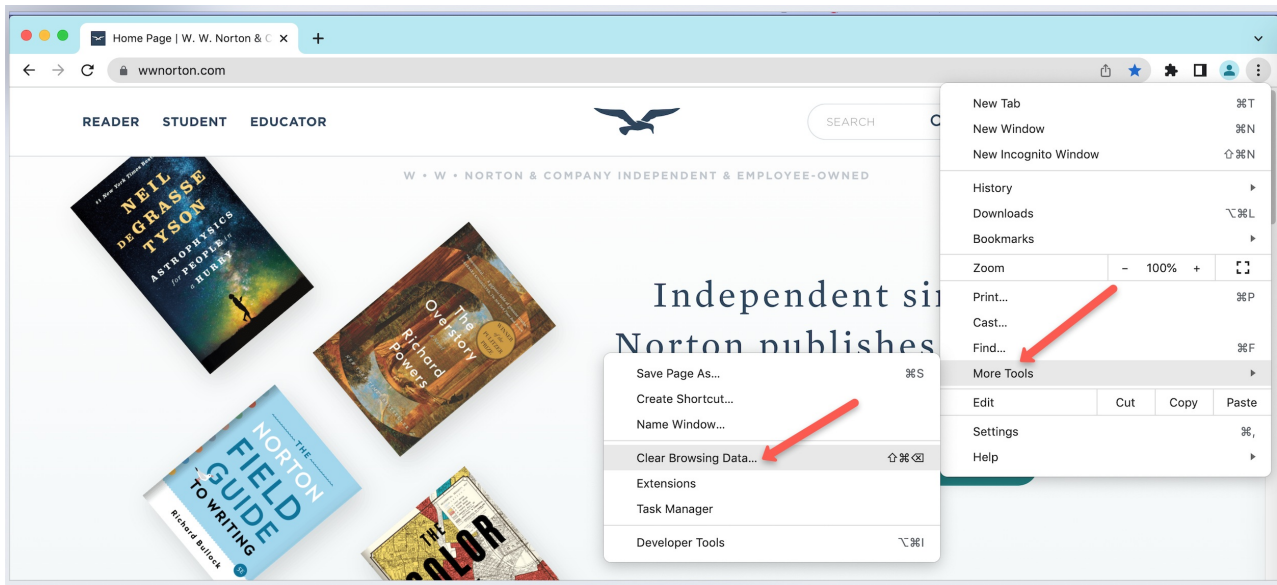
Home Page | W. W. Norton & C ×

wwnorton.com

READER STUDENT EDUCATOR

SEARCH

W • W • NORTON & COMPANY INDEPENDENT & EMPLOYEE-OWNED

#1 New York Times Best

NEIL DEGRASSE TYSON
ASTROPHYSICS for PEOPLE in a HURRY

The Overstory
Richard Powers

THE NORTON FIELD GUIDE TO WRITING
Richard Bullock

THE COLOR

Independent si
Norton publishes

New Tab ⌘T
New Window ⌘N
New Incognito Window ⇧⌘N
History
Downloads ⌥⌘L
Bookmarks
Zoom - 100% +
Print... ⌘P
Cast...
Find... ⌘F
More Tools
Edit Cut Copy Paste
Settings ⌘,
Help

Save Page As... ⌘S
Create Shortcut...
Name Window...
Clear Browsing Data... ⇧⌘⌫
Extensions
Task Manager
Developer Tools ⌥⌘I